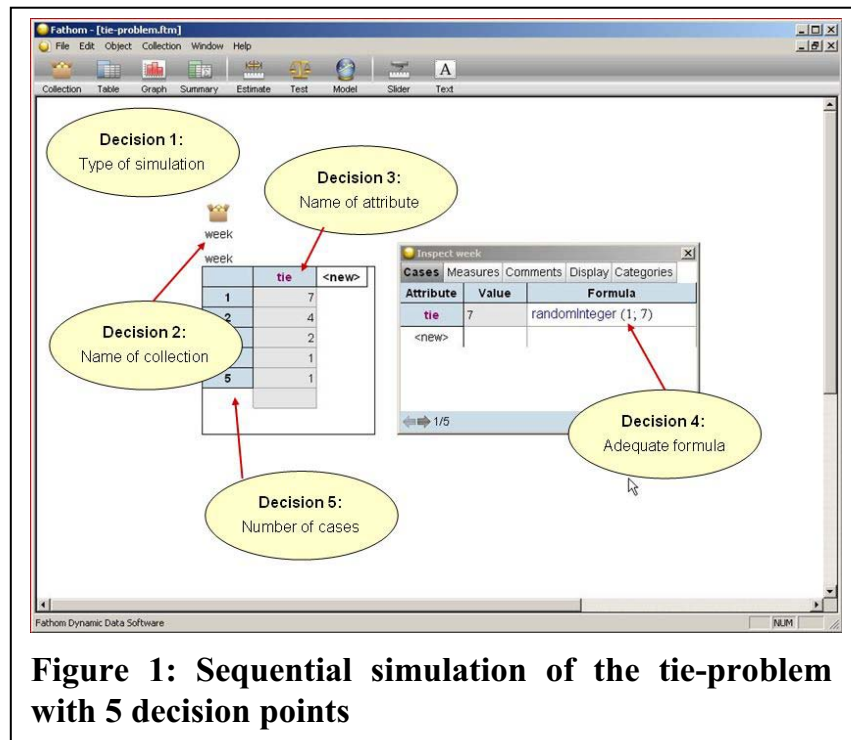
Fathom - [tie-problem.ftm]
File Edit Object Collection Window Help
Collection Table Graph Summary Estimate Test Model Slider Text

Decision 1:
Type of simulation

Decision 3:
Name of attribute

week
week

| | tie | <new> |
|---|---|---|
| 1 | 7 | |
| 2 | 4 | |
| | 2 | |
| | 1 | |
| 5 | 1 | |

Decision 2:
Name of collection

Inspect week
Cases Measures Comments Display Categories

| Attribute | Value | Formula |
|---|---|---|
| tie | 7 | randomInteger (1; 7) |
| <new> | | |

1/5

Decision 4:
Adequate formula

Decision 5:
Number of cases

Fathom Dynamic Data Software
NUM

Figure 1: Sequential simulation of the tie-problem with 5 decision points